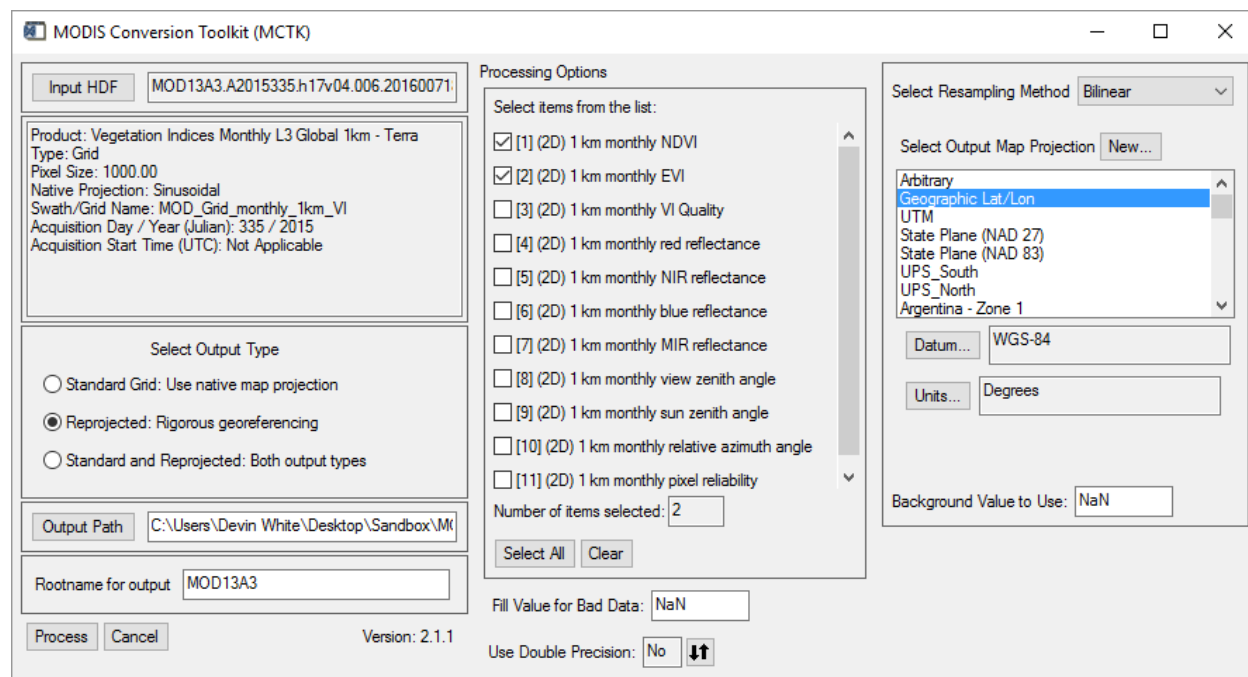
MODIS Conversion Toolkit (MCTK)

Input HDF
MOD13A3.A2015335.h17v04.006.2016071

Product: Vegetation Indices Monthly L3 Global 1km - Terra
Type: Grid
Pixel Size: 1000.00
Native Projection: Sinusoidal
Swath/Grid Name: MOD_Grid_monthly_1km_VI
Acquisition Day / Year (Julian): 335 / 2015
Acquisition Start Time (UTC): Not Applicable

Select Output Type
Standard Grid: Use native map projection
Reprojected: Rigorous georeferencing
Standard and Reprojected: Both output types

Output Path
C:\Users\Devin White\Desktop\Sandbox\M

Rootname for output
MOD13A3

Process
Cancel
Version: 2.1.1

Processing Options
Select items from the list:
[1] (2D) 1 km monthly NDVI
[2] (2D) 1 km monthly EVI
[3] (2D) 1 km monthly VI Quality
[4] (2D) 1 km monthly red reflectance
[5] (2D) 1 km monthly NIR reflectance
[6] (2D) 1 km monthly blue reflectance
[7] (2D) 1 km monthly MIR reflectance
[8] (2D) 1 km monthly view zenith angle
[9] (2D) 1 km monthly sun zenith angle
[10] (2D) 1 km monthly relative azimuth angle
[11] (2D) 1 km monthly pixel reliability
Number of items selected: 2
Select All
Clear

Fill Value for Bad Data: NaN
Use Double Precision: No

Select Resampling Method
Bilinear

Select Output Map Projection
New...
Arbitrary
Geographic Lat/Lon
UTM
State Plane (NAD 27)
State Plane (NAD 83)
UPS_South
UPS_North
Argentina - Zone 1

Datum...
WGS-84
Units...
Degrees

Background Value to Use: NaN